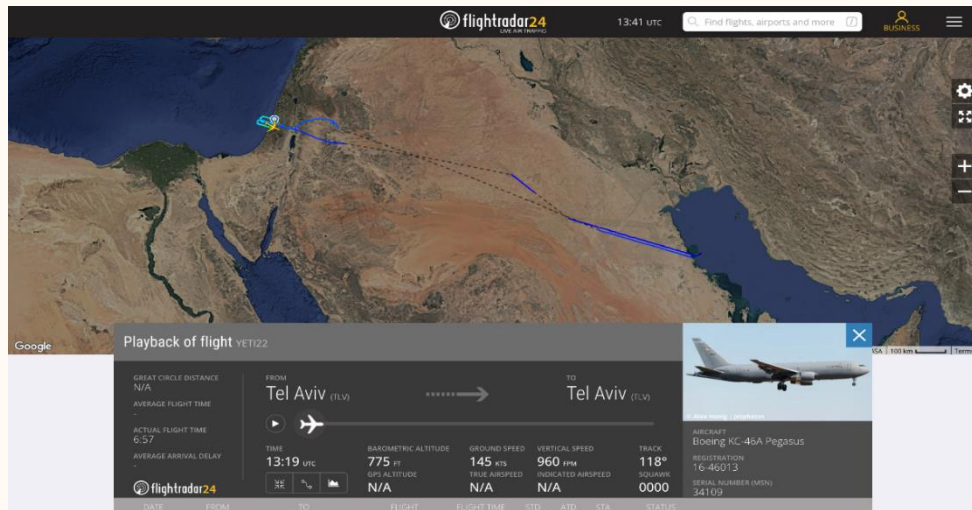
flightradar24
LIVE AIR TRAFFIC
13:41 UTC
Find flights, airports and more
BUSINESS

Google
Playback of flight YET122

GREAT CIRCLE DISTANCE
N/A
AVERAGE FLIGHT TIME
-
ACTUAL FLIGHT TIME
6:57
AVERAGE ARRIVAL DELAY
-

FROM
Tel Aviv (TLV)
TO
Tel Aviv (TLV)

TIME
13:19 UTC
BAROMETRIC ALTITUDE
775 FT
GPS ALTITUDE
N/A
GROUND SPEED
145 KTS
TRUE AIRSPEED
N/A
VERTICAL SPEED
960 FPM
INDICATED AIRSPEED
N/A
TRACK
118°
SQUAWK
0000

flightradar24

AIRCRAFT
Boeing KC-46A Pegasus
REGISTRATION
16-46013
SERIAL NUMBER (MSN)
34109

DATE FROM TO FLIGHT FLIGHT TIME STD ATD STA STATUS